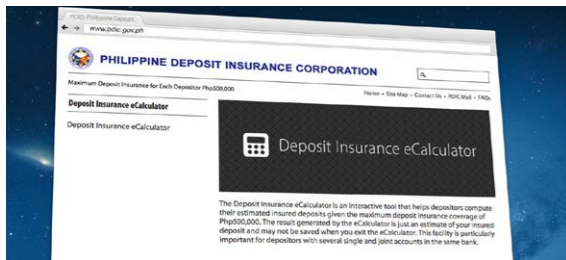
PDIC: Philippine Deposit...

www.pdic.gov.ph

PHILIPPINE DEPOSIT INSURANCE CORPORATION

Maximum Deposit Insurance for Each Depositor Php500,000

Home • Site Map • Contact Us • PDIC Mail • FAQs

Deposit Insurance eCalculator

Deposit Insurance eCalculator

Deposit Insurance eCalculator

The Deposit Insurance eCalculator is an interactive tool that helps depositors compute their estimated insured deposits given the maximum deposit insurance coverage of Php500,000. The result generated by the eCalculator is just an estimate of your insured deposit and may not be saved when you exit the eCalculator. This facility is particularly important for depositors with several single and joint accounts in the same bank.